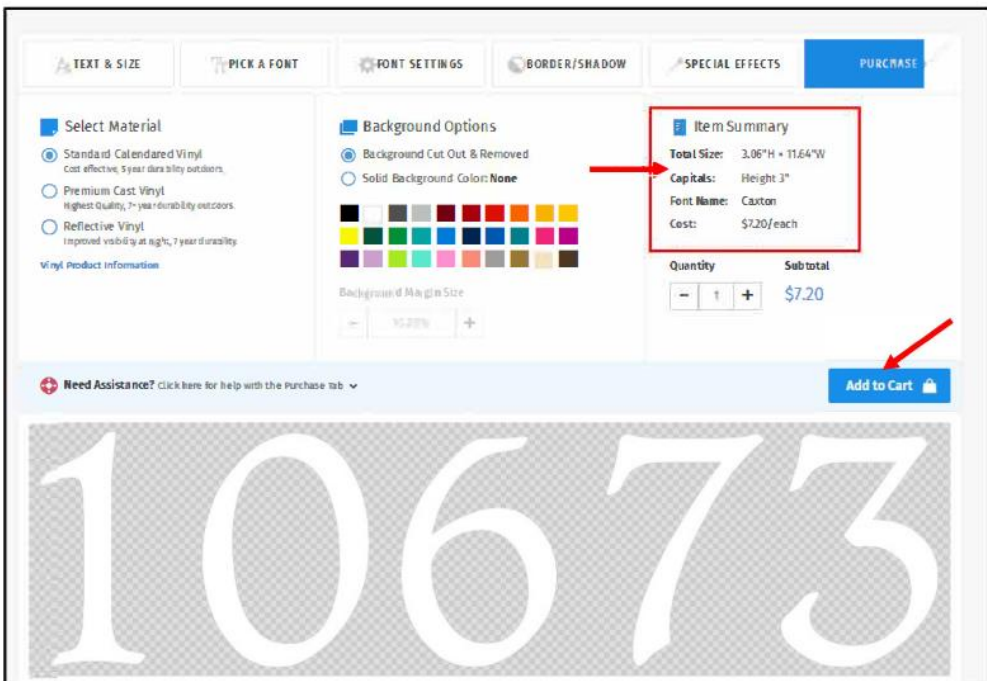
TEXT & SIZE | PICK A FONT | FONT SETTINGS | BORDER/SHADOW | SPECIAL EFFECTS | PURCHASE

Select Material

Standard Calendared Vinyl
Cost effective, 5 year durability outdoors.

Premium Cast Vinyl
Highest Quality, 7+ year durability outdoors.

Reflective Vinyl
Improved visibility at night, 7 year durability.

Vinyl Product Information

Background Options

Background Cut Out & Removed

Solid Background Color: None

Background Margin Size

− 10.00% +

Item Summary

Total Size: 3.06"H × 11.64"W
Capitals: Height 3"
Font Name: Caxton
Cost: $7.20/each

Quantity

− 1 +

Subtotal

$7.20

Need Assistance? Click here for help with the Purchase tab

Add to Cart

10673